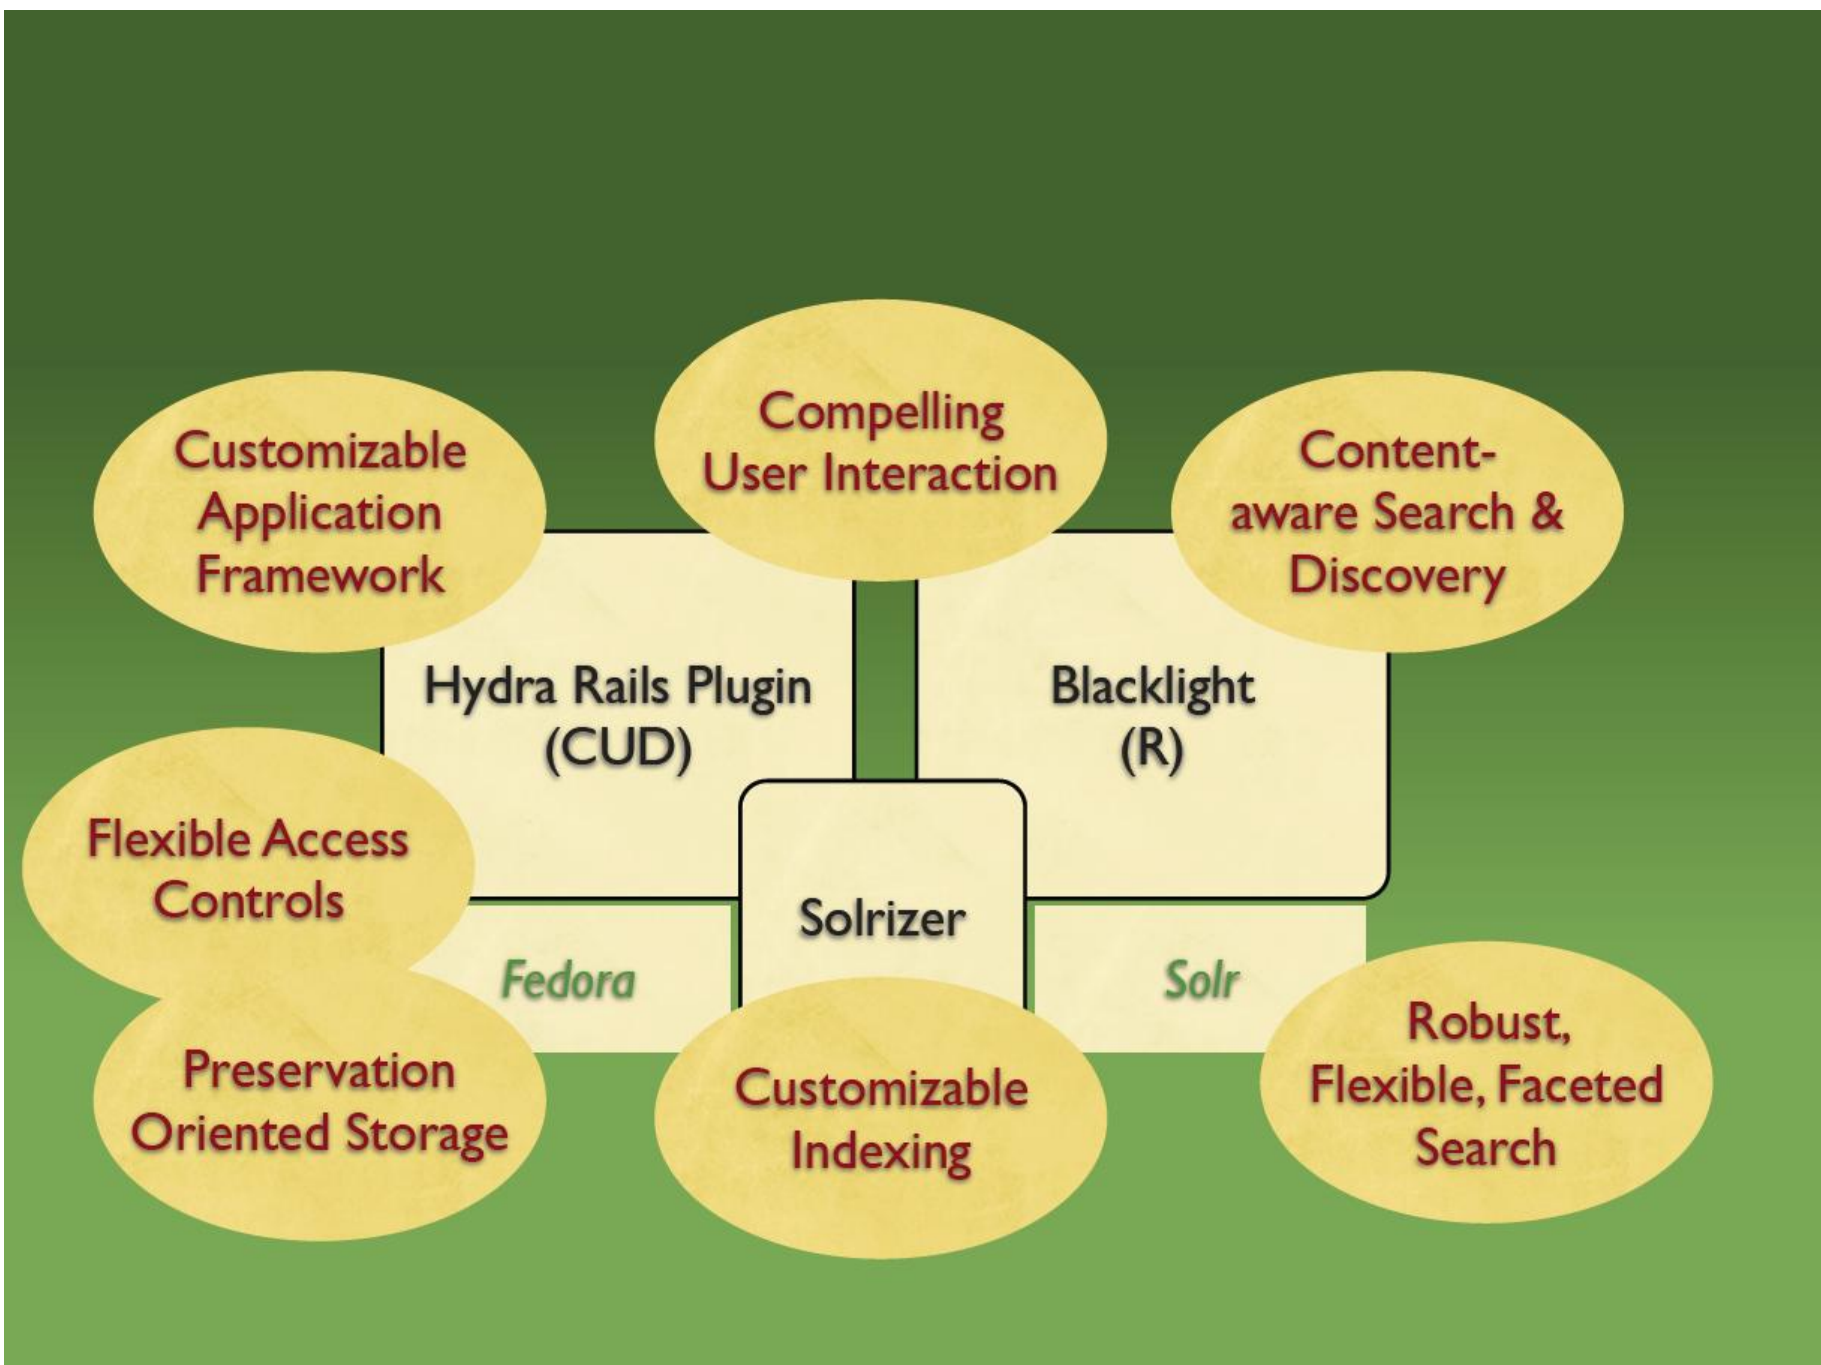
Customizable Application Framework

Compelling User Interaction

Content-aware Search & Discovery

Hydra Rails Plugin (CUD)

Blacklight (R)

Flexible Access Controls

Solrizer

Fedora

Solr

Preservation Oriented Storage

Customizable Indexing

Robust, Flexible, Faceted Search